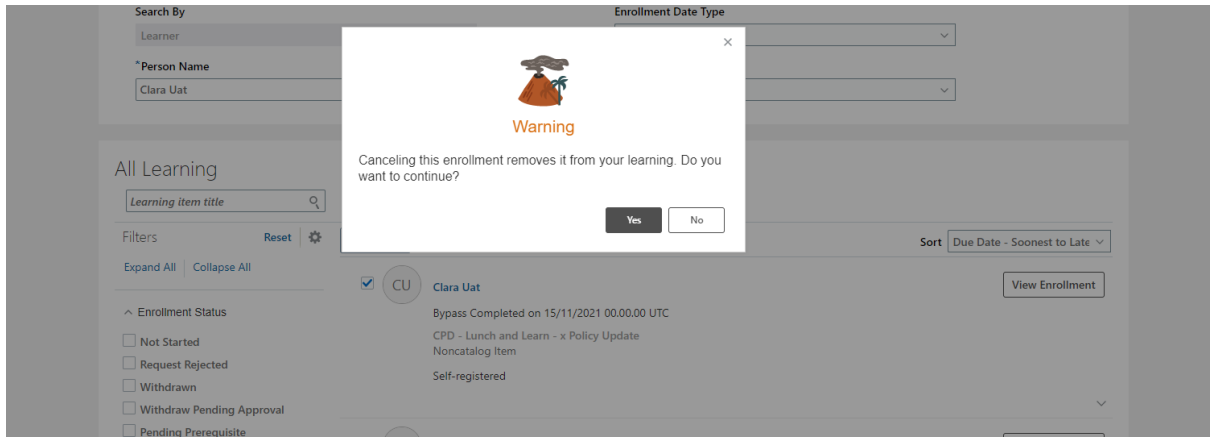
Search By

Learner

*Person Name

Clara Uat

Enrollment Date Type

Warning

Canceling this enrollment removes it from your learning. Do you want to continue?

Yes

No

All Learning

Learning item title

Filters

Reset

Expand All

Collapse All

Enrollment Status

Not Started

Request Rejected

Withdrawn

Withdraw Pending Approval

Pending Prerequisite

Sort

Due Date - Soonest to Late

CU

Clara Uat

View Enrollment

Bypass Completed on 15/11/2021 00.00.00 UTC

CPD - Lunch and Learn - x Policy Update

Noncatalog Item

Self-registered